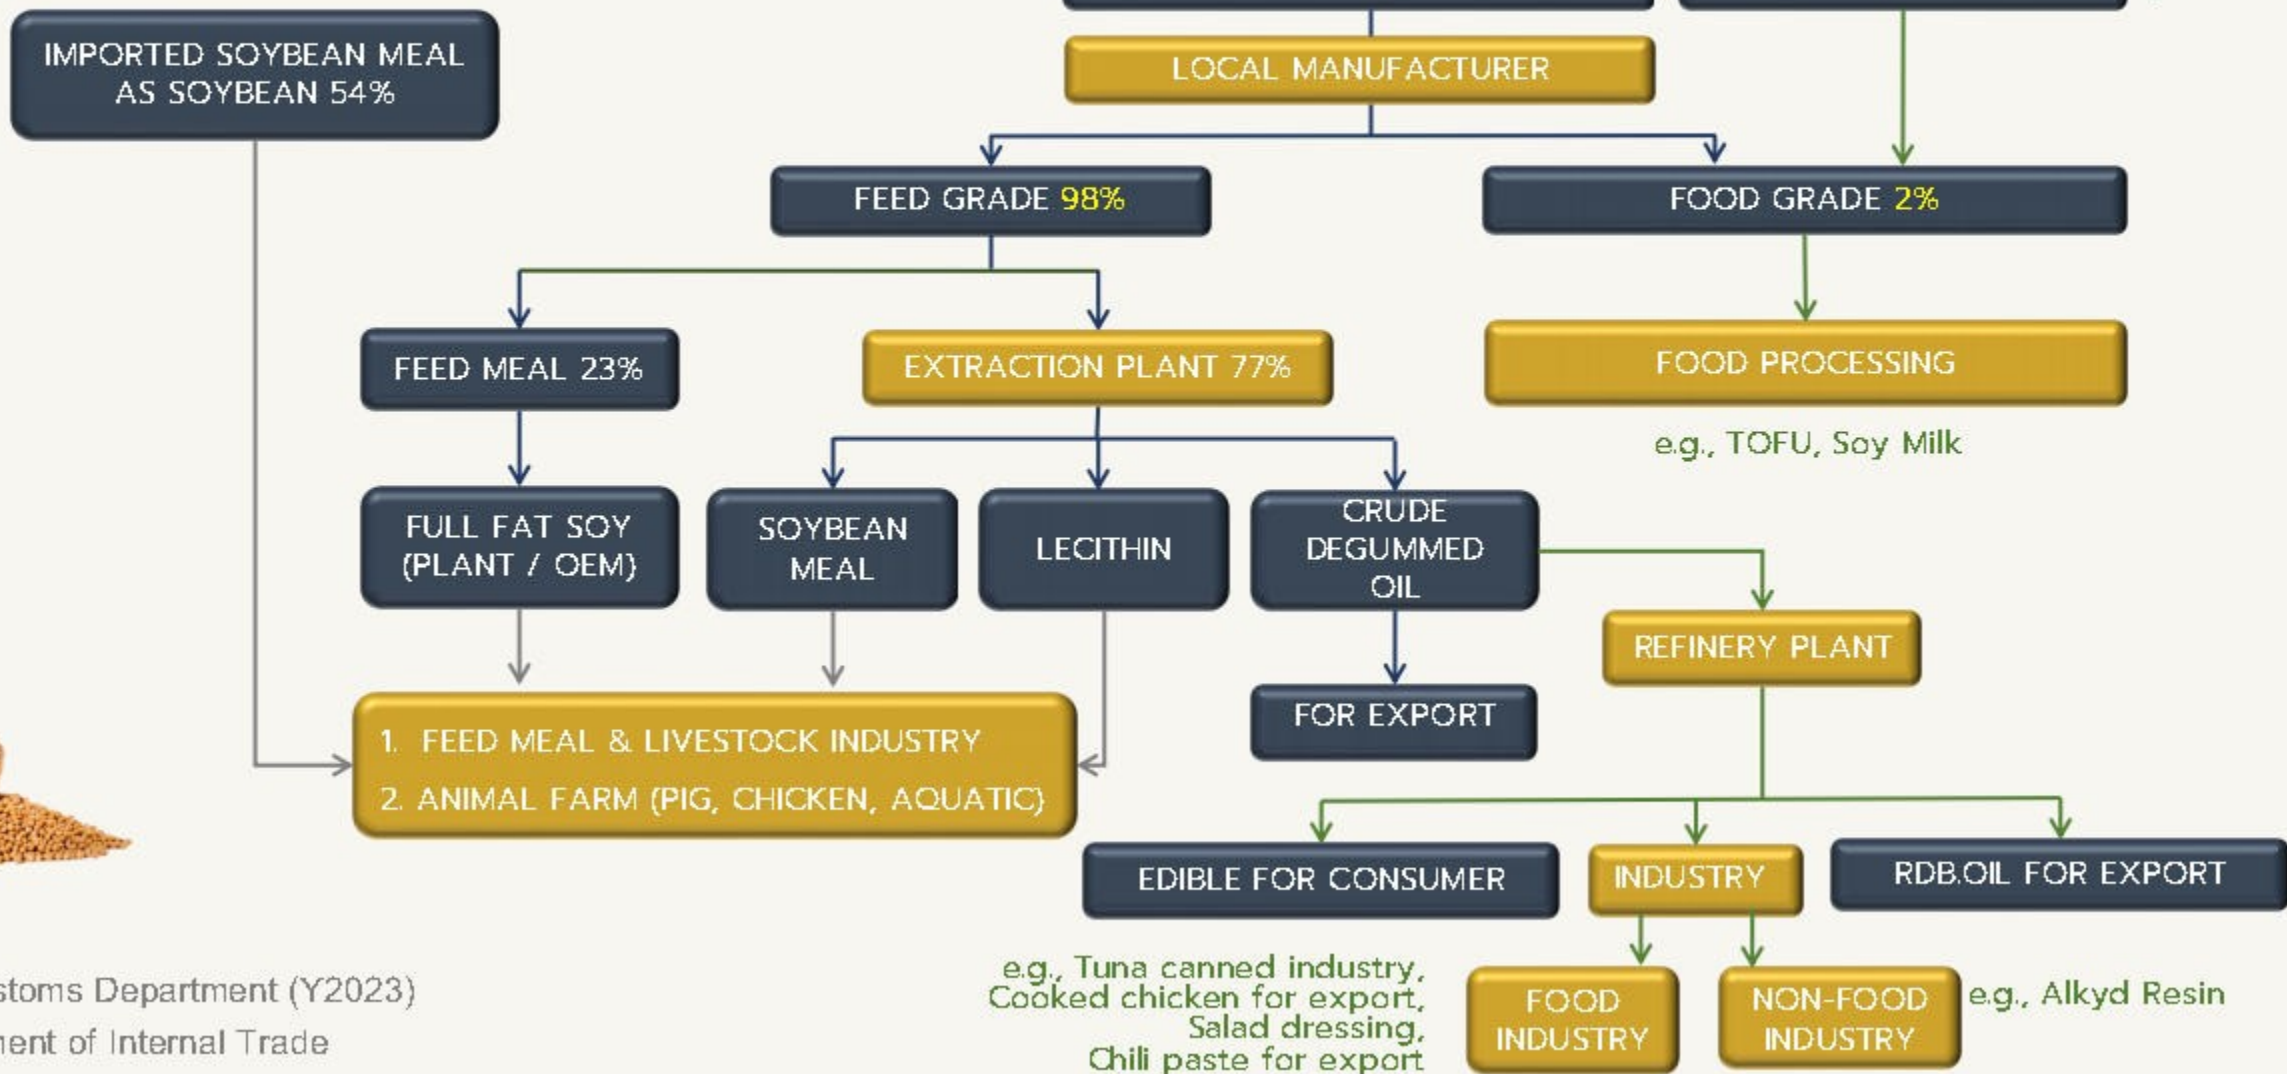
IMPORTED SOYBEAN MEAL AS SOYBEAN 54%

LOCAL MANUFACTURER

FEED GRADE 98%

FOOD GRADE 2%

FEED MEAL 23%

EXTRACTION PLANT 77%

FOOD PROCESSING

e.g., TOFU, Soy Milk

FULL FAT SOY (PLANT / OEM)

SOYBEAN MEAL

LECITHIN

CRUDE DEGUMMED OIL

REFINERY PLANT

FOR EXPORT

1. FEED MEAL & LIVESTOCK INDUSTRY
2. ANIMAL FARM (PIG, CHICKEN, AQUATIC)

EDIBLE FOR CONSUMER

INDUSTRY

RDB.OIL FOR EXPORT

e.g., Tuna canned industry, Cooked chicken for export, Salad dressing, Chili paste for export

FOOD INDUSTRY

NON-FOOD INDUSTRY

e.g., Alkyd Resin

stoms Department (Y2023)
ent of Internal Trade